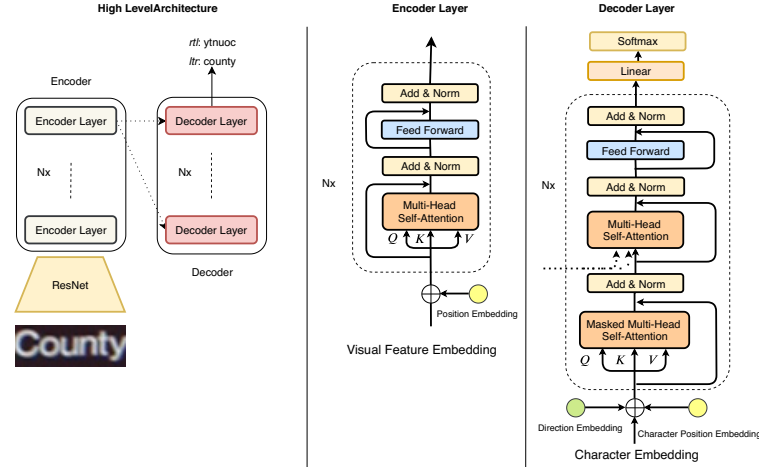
High LevelArchitecture

rtl: ytnuoc
ltr: county

Encoder

Encoder Layer

Nx

Encoder Layer

Decoder Layer

Nx

Decoder Layer

Decoder

ResNet

County

Encoder Layer

Nx

Add & Norm

Feed Forward

Add & Norm

Multi-Head Self-Attention

$Q$ $K$ $V$

Position Embedding

Visual Feature Embedding

Decoder Layer

Softmax

Linear

Nx

Add & Norm

Feed Forward

Add & Norm

Multi-Head Self-Attention

Add & Norm

Masked Multi-Head Self-Attention

$Q$ $K$ $V$

Direction Embedding

Character Position Embedding

Character Embedding